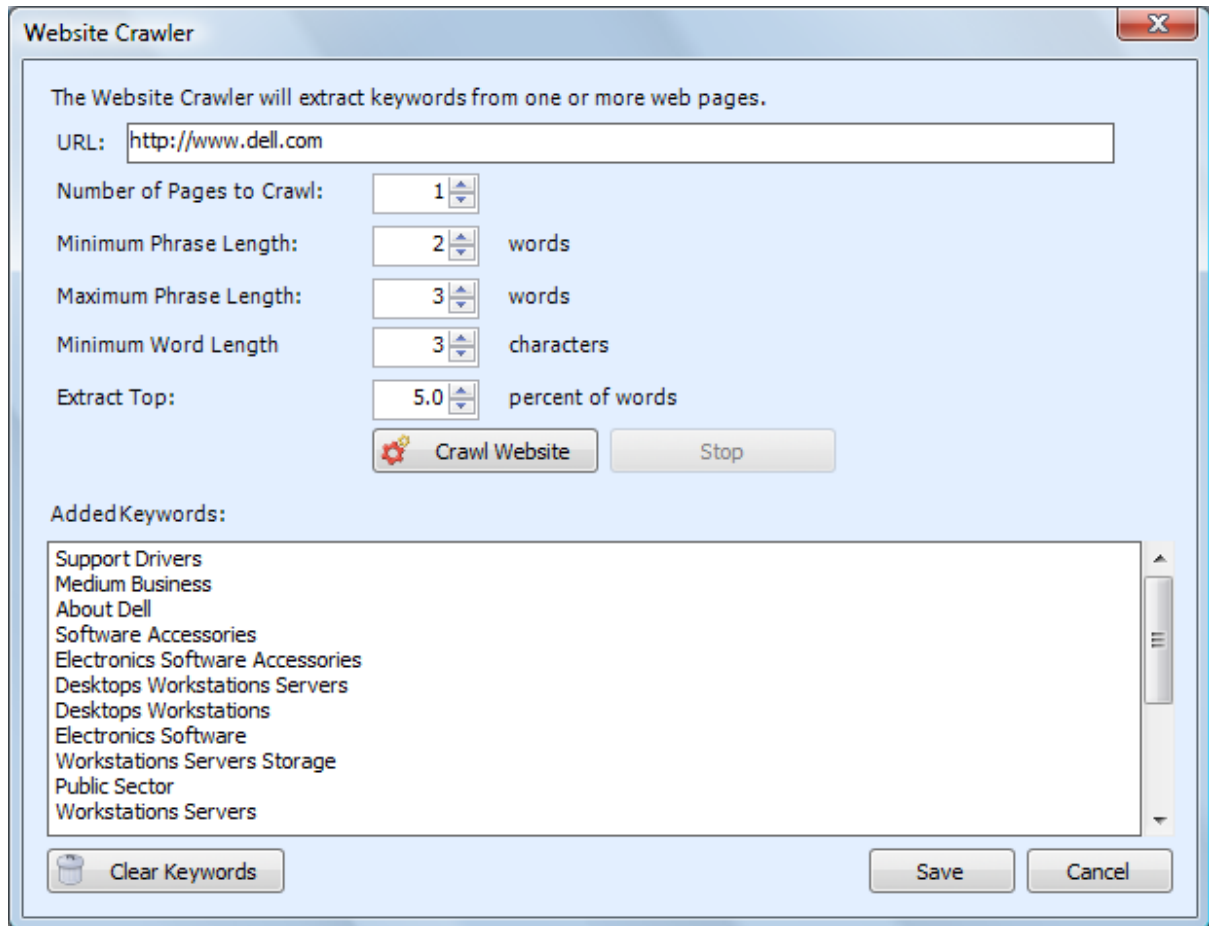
Website Crawler

The Website Crawler will extract keywords from one or more web pages.

URL: http://www.dell.com

Number of Pages to Crawl: 1

Minimum Phrase Length: 2 words

Maximum Phrase Length: 3 words

Minimum Word Length 3 characters

Extract Top: 5.0 percent of words

Crawl Website

Stop

AddedKeywords:

Support Drivers
Medium Business
About Dell
Software Accessories
Electronics Software Accessories
Desktops Workstations Servers
Desktops Workstations
Electronics Software
Workstations Servers Storage
Public Sector
Workstations Servers

Clear Keywords

Save

Cancel